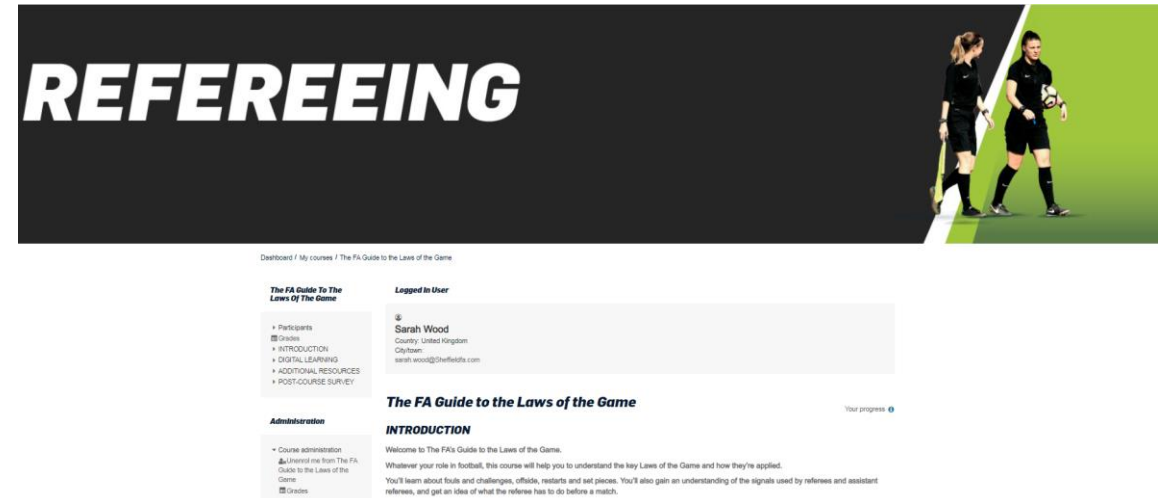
REFEREEING

Dashboard / My courses / The FA Guide to the Laws of the Game

The FA Guide To The Laws Of The Game

Participants
Grades
INTRODUCTION
DIGITAL LEARNING
ADDITIONAL RESOURCES
POST-COURSE SURVEY

Administration

Course administration
Unenrol me from The FA Guide to the Laws of the Game
Grades

Logged In User

Sarah Wood
Country: United Kingdom
City/town:
sarah.wood@Sheffieldfa.com

The FA Guide to the Laws of the Game

Your progress

INTRODUCTION

Welcome to The FA's Guide to the Laws of the Game.

Whatever your role in football, this course will help you to understand the key Laws of the Game and how they're applied.

You'll learn about fouls and challenges, offside, restarts and set pieces. You'll also gain an understanding of the signals used by referees and assistant referees, and get an idea of what the referee has to do before a match.